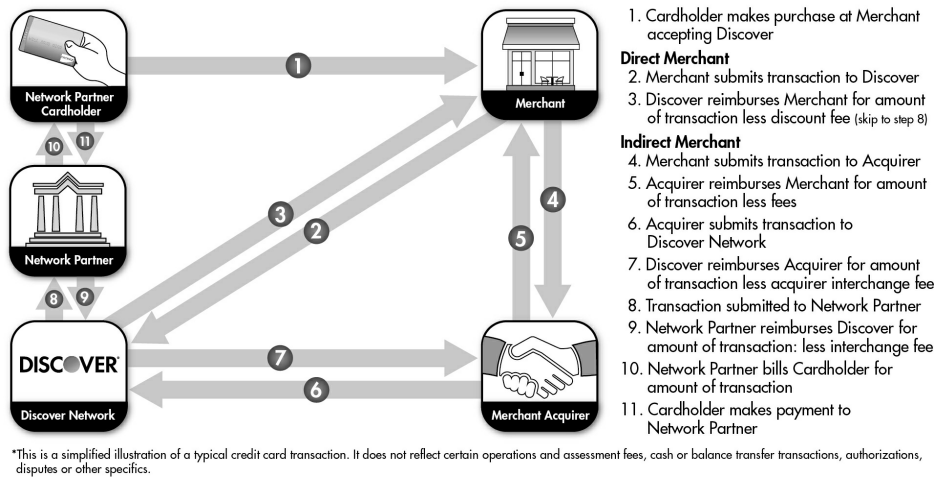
Network Partner Cardholder

1

Merchant

10 11

Network Partner

3

2

4

5

8 9

DISCOVER

Discover Network

7

6

Merchant Acquirer

1. Cardholder makes purchase at Merchant accepting Discover

Direct Merchant

2. Merchant submits transaction to Discover

3. Discover reimburses Merchant for amount of transaction less discount fee (skip to step 8)

Indirect Merchant

4. Merchant submits transaction to Acquirer

5. Acquirer reimburses Merchant for amount of transaction less fees

6. Acquirer submits transaction to Discover Network

7. Discover reimburses Acquirer for amount of transaction less acquirer interchange fee

8. Transaction submitted to Network Partner

9. Network Partner reimburses Discover for amount of transaction: less interchange fee

10. Network Partner bills Cardholder for amount of transaction

11. Cardholder makes payment to Network Partner

*This is a simplified illustration of a typical credit card transaction. It does not reflect certain operations and assessment fees, cash or balance transfer transactions, authorizations, disputes or other specifics.